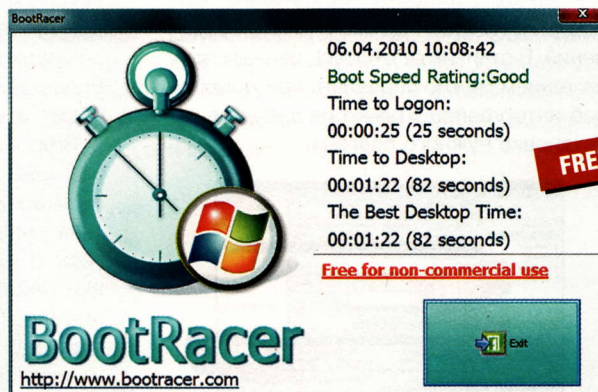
BootRacer

06.04.2010 10:08:42
Boot Speed Rating:Good
Time to Logon:
00:00:25 (25 seconds)
Time to Desktop:
00:01:22 (82 seconds)
The Best Desktop Time:
00:01:22 (82 seconds)

FRE

Free for non-commercial use

BootRacer
http://www.bootracer.com

Exit